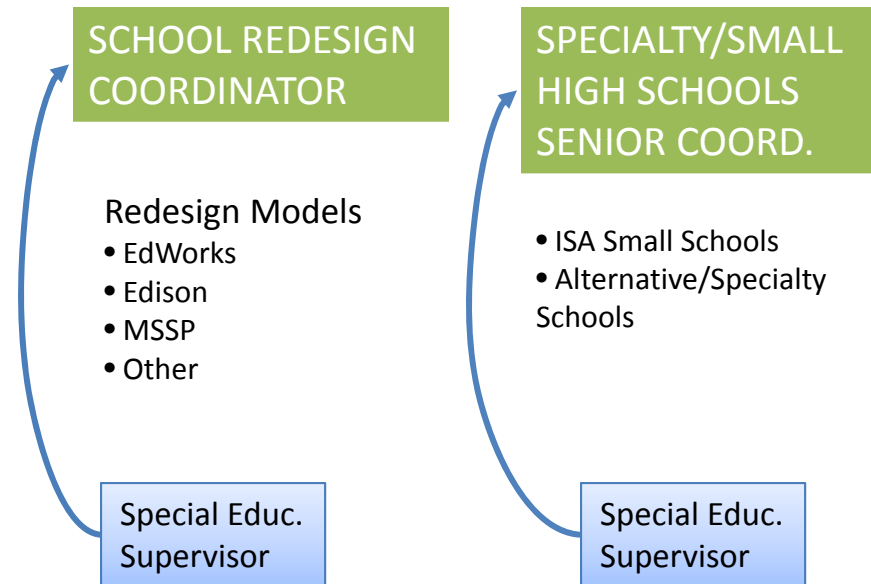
SCHOOL REDESIGN COORDINATOR

Redesign Models
• EdWorks
• Edison
• MSSP
• Other

Special Educ. Supervisor

SPECIALTY/SMALL HIGH SCHOOLS SENIOR COORD.

• ISA Small Schools
• Alternative/Specialty Schools

Special Educ. Supervisor